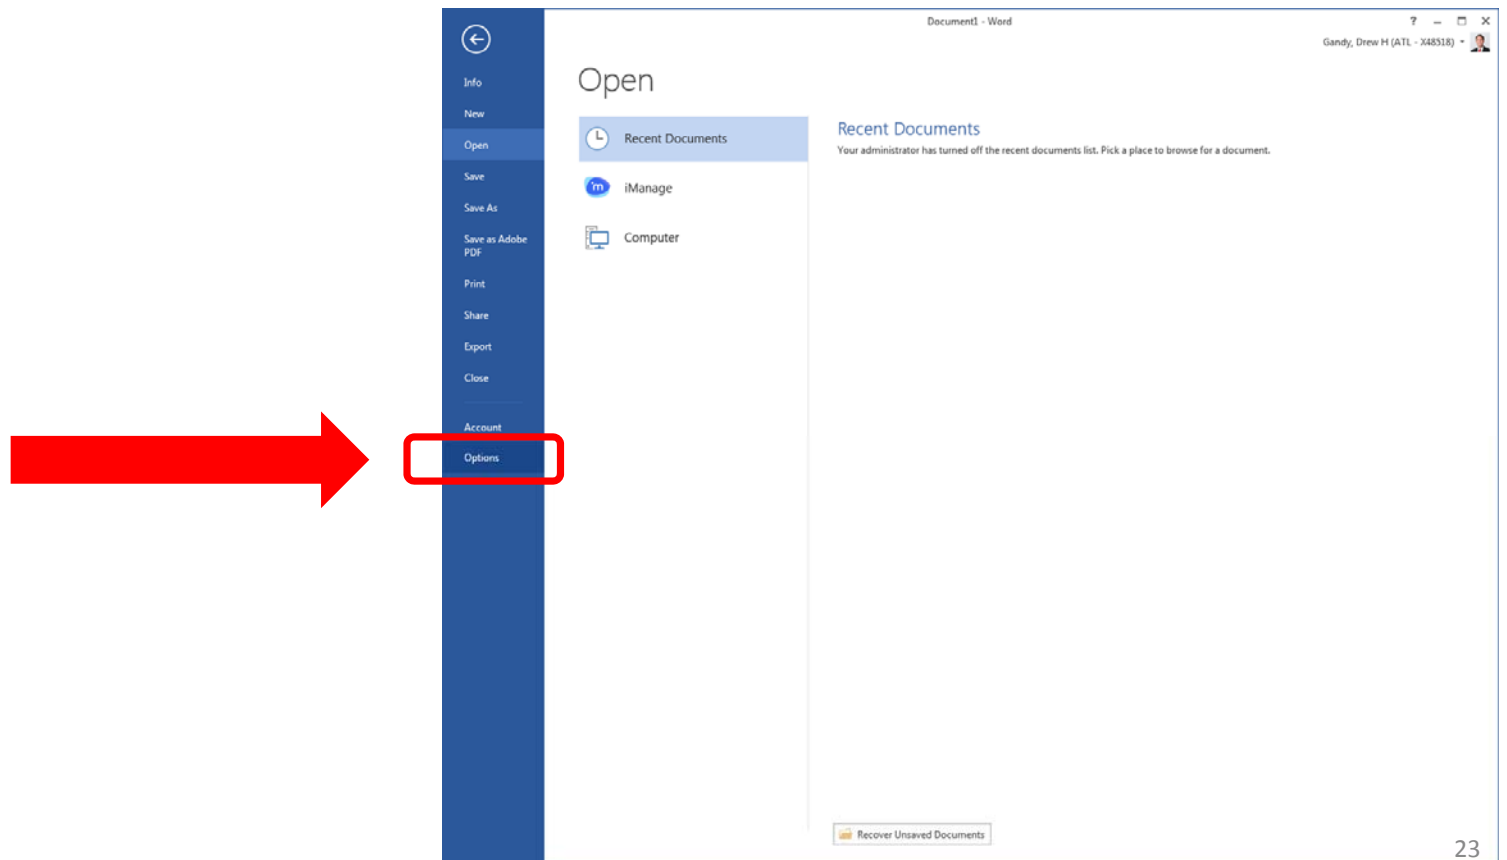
Document1 - Word

? – ☐ ✕

Gandy, Drew H (ATL - X48518)

Info

New

Open

Save

Save As

Save as Adobe PDF

Print

Share

Export

Close

Account

Options

Open

Recent Documents

iManage

Computer

Recent Documents

Your administrator has turned off the recent documents list. Pick a place to browse for a document.

Recover Unsaved Documents

23